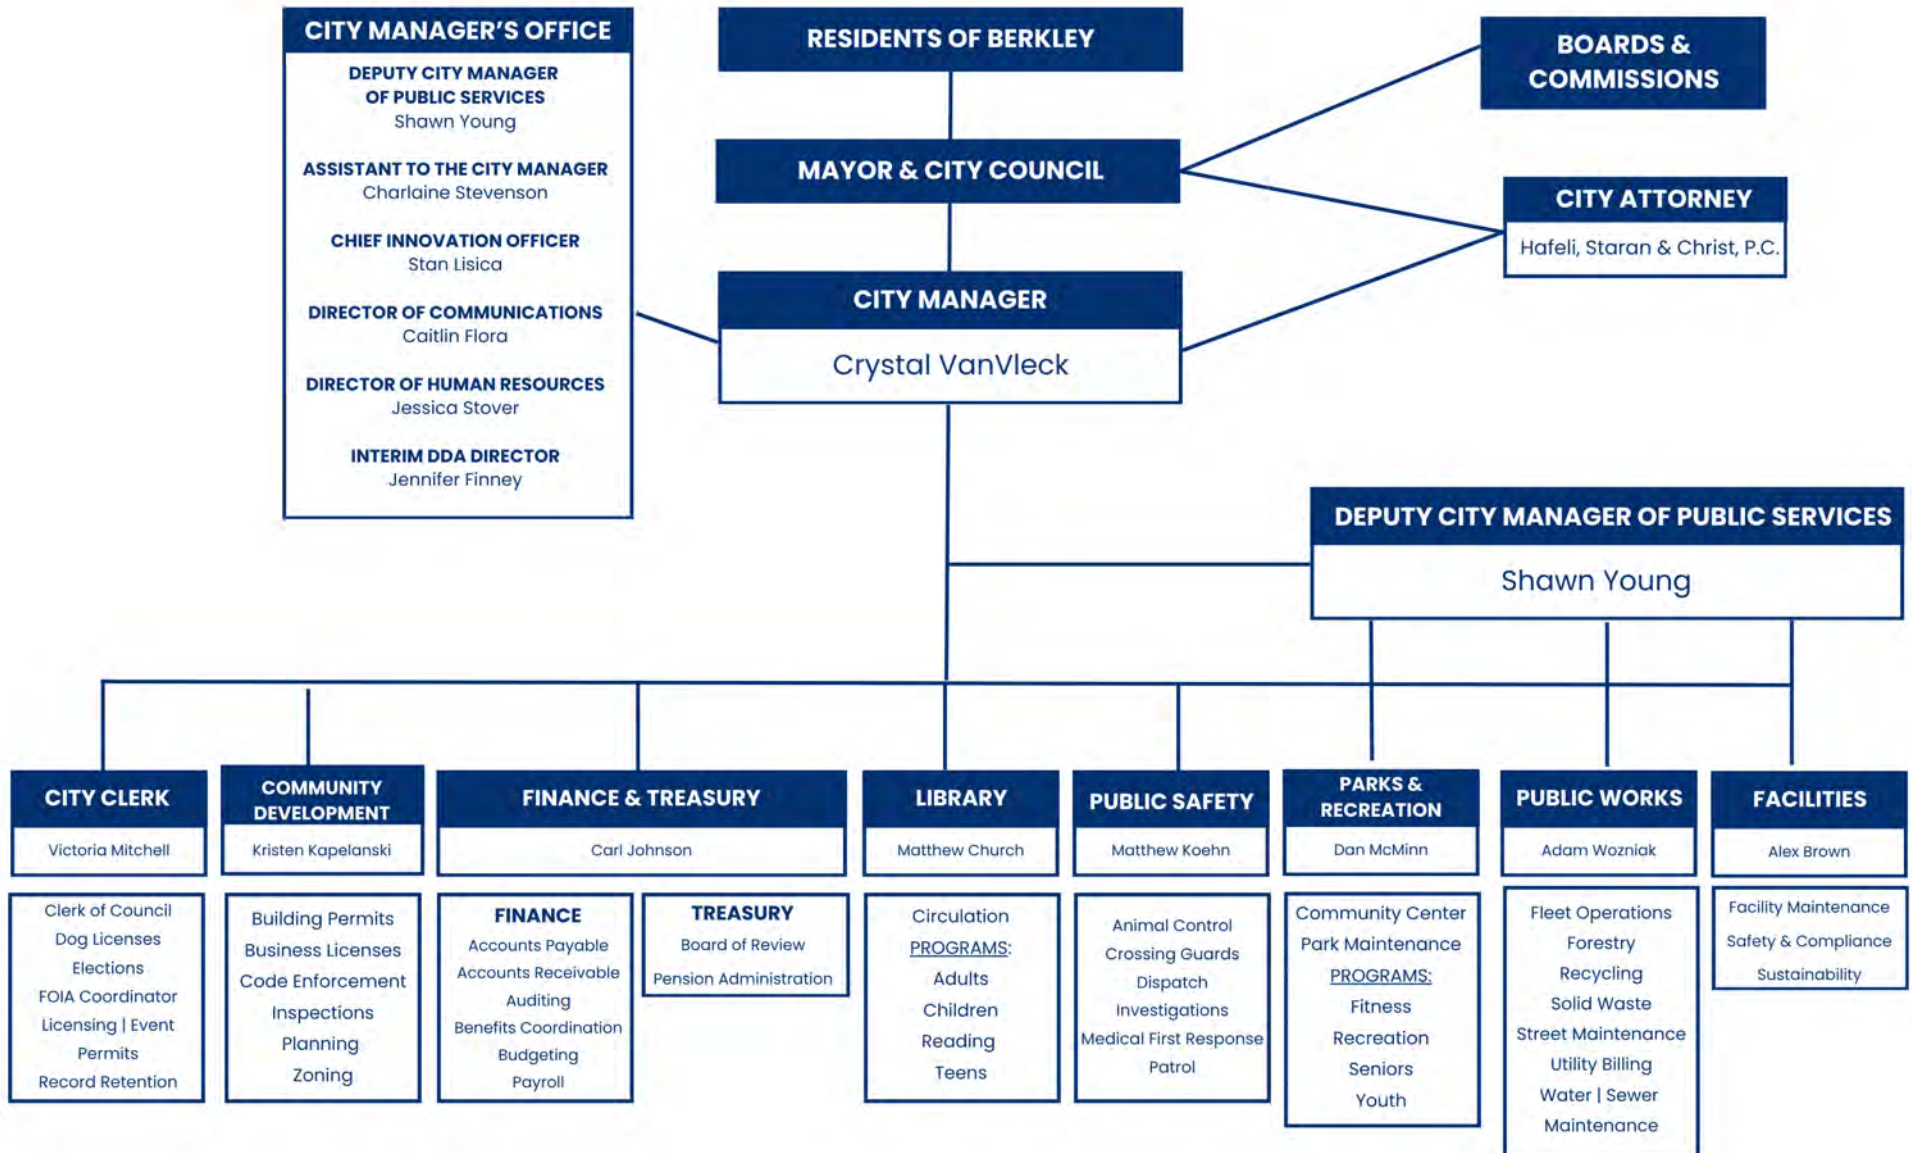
CITY MANAGER'S OFFICE

DEPUTY CITY MANAGER OF PUBLIC SERVICES
Shawn Young

ASSISTANT TO THE CITY MANAGER
Charlaine Stevenson

CHIEF INNOVATION OFFICER
Stan Lisica

DIRECTOR OF COMMUNICATIONS
Caitlin Flora

DIRECTOR OF HUMAN RESOURCES
Jessica Stover

INTERIM DDA DIRECTOR
Jennifer Finney

RESIDENTS OF BERKLEY

MAYOR & CITY COUNCIL

CITY MANAGER
Crystal VanVleck

BOARDS & COMMISSIONS

CITY ATTORNEY
Hafeli, Staran & Christ, P.C.

DEPUTY CITY MANAGER OF PUBLIC SERVICES
Shawn Young

CITY CLERK
Victoria Mitchell

Clerk of Council
Dog Licenses
Elections
FOIA Coordinator
Licensing | Event Permits
Record Retention

COMMUNITY DEVELOPMENT
Kristen Kapelanski

Building Permits
Business Licenses
Code Enforcement
Inspections
Planning
Zoning

FINANCE & TREASURY
Carl Johnson

FINANCE
Accounts Payable
Accounts Receivable
Auditing
Benefits Coordination
Budgeting
Payroll

TREASURY
Board of Review
Pension Administration

LIBRARY
Matthew Church

Circulation
PROGRAMS:
Adults
Children
Reading
Teens

PUBLIC SAFETY
Matthew Koehn

Animal Control
Crossing Guards
Dispatch
Investigations
Medical First Response
Patrol

PARKS & RECREATION
Dan McMinn

Community Center
Park Maintenance
PROGRAMS:
Fitness
Recreation
Seniors
Youth

PUBLIC WORKS
Adam Wozniak

Fleet Operations
Forestry
Recycling
Solid Waste
Street Maintenance
Utility Billing
Water | Sewer Maintenance

FACILITIES
Alex Brown

Facility Maintenance
Safety & Compliance
Sustainability